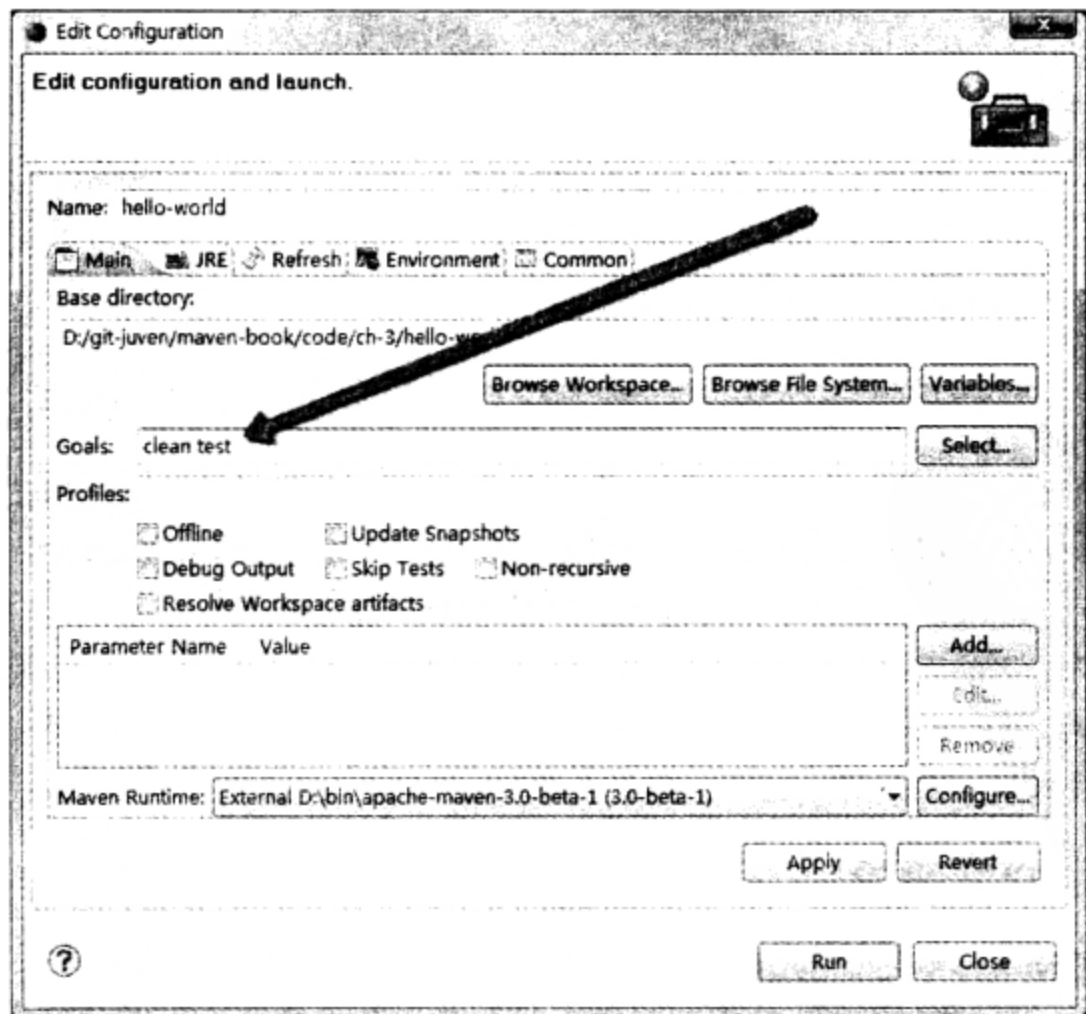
Edit Configuration

Edit configuration and launch.

Name: hello-world

Main JRE Refresh Environment Common

Base directory:

D:/git-juven/maven-book/code/ch-3/hello-w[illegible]

Browse Workspace... Browse File System... Variables...

Goals: clean test

Select...

Profiles:

Offline Update Snapshots

Debug Output Skip Tests Non-recursive

Resolve Workspace artifacts

| Parameter Name | Value |
|---|---|

Add...

Edit...

Remove

Maven Runtime: External D:\bin\apache-maven-3.0-beta-1 (3.0-beta-1)

Configure...

Apply Revert

?

Run Close